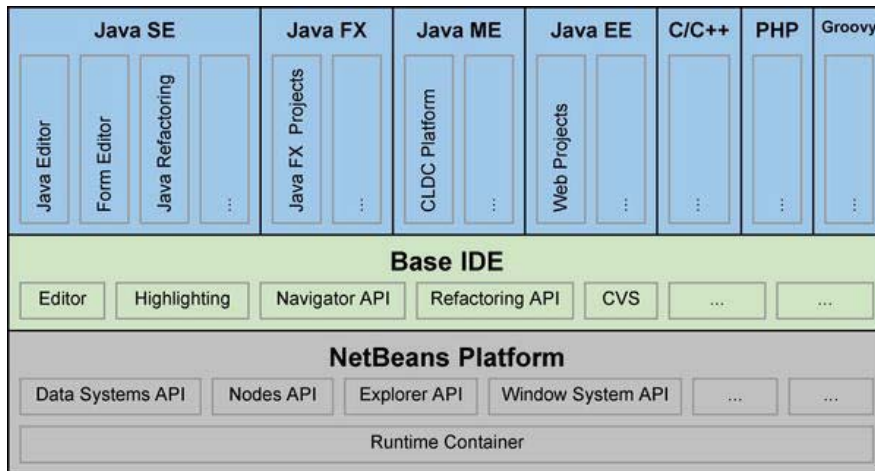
Java SE

Java Editor

Form Editor

Java Refactoring

⋮

Java FX

Java FX Projects

⋮

Java ME

CLDC Platform

⋮

Java EE

Web Projects

⋮

C/C++

⋮

PHP

⋮

Groovy

⋮

Base IDE

Editor

Highlighting

Navigator API

Refactoring API

CVS

...

...

NetBeans Platform

Data Systems API

Nodes API

Explorer API

Window System API

...

...

Runtime Container